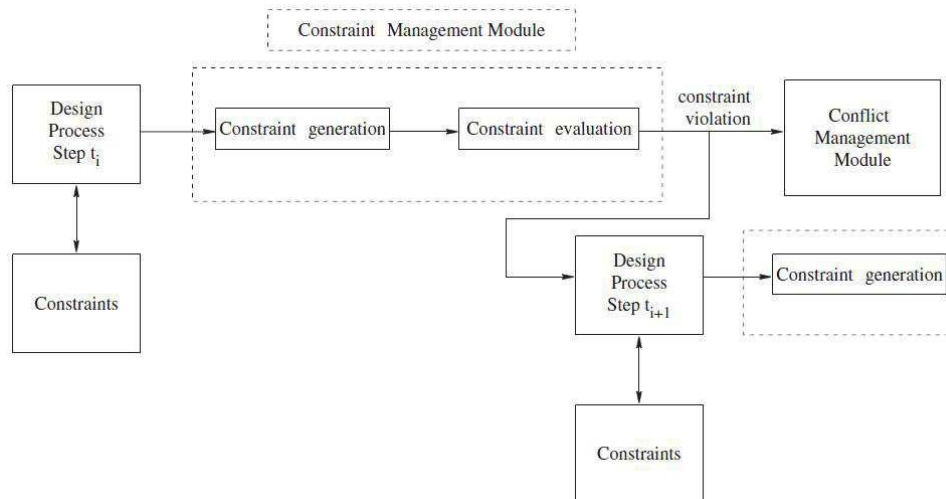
Constraint Management Module

Design Process Step $t_i$

Constraint generation

Constraint evaluation

constraint violation

Conflict Management Module

Constraints

Design Process Step $t_{i+1}$

Constraint generation

Constraints